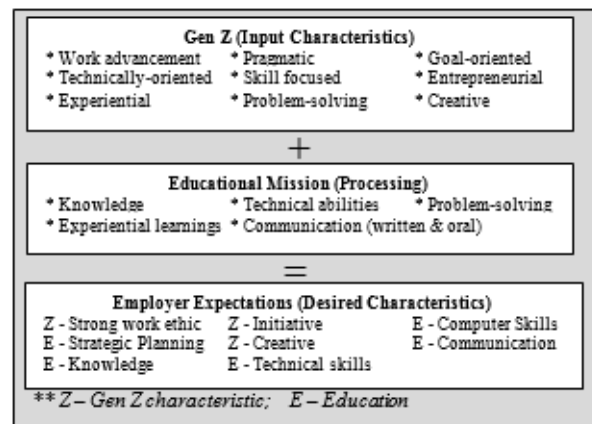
Gen Z (Input Characteristics)

* Work advancement
* Technically-oriented
* Experiential

* Pragmatic
* Skill focused
* Problem-solving

* Goal-oriented
* Entrepreneurial
* Creative

+

Educational Mission (Processing)

* Knowledge
* Experiential learnings

* Technical abilities
* Communication (written & oral)

* Problem-solving

=

Employer Expectations (Desired Characteristics)

Z - Strong work ethic
E - Strategic Planning
E - Knowledge

Z - Initiative
Z - Creative
E - Technical skills

E - Computer Skills
E - Communication

** Z – Gen Z characteristic; E – Education